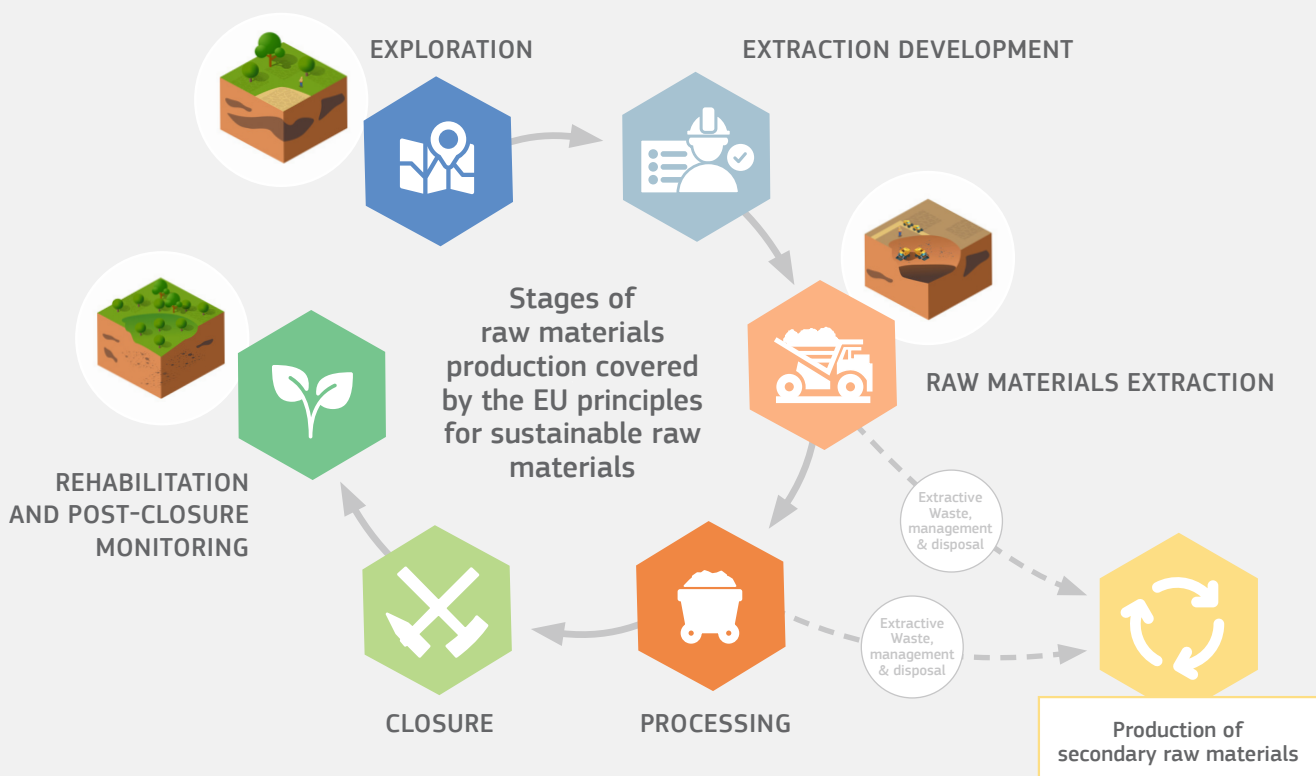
EXPLORATION

EXTRACTION DEVELOPMENT

Stages of raw materials production covered by the EU principles for sustainable raw materials

RAW MATERIALS EXTRACTION

REHABILITATION AND POST-CLOSURE MONITORING

Extractive Waste, management & disposal

Extractive Waste, management & disposal

CLOSURE

PROCESSING

Production of secondary raw materials